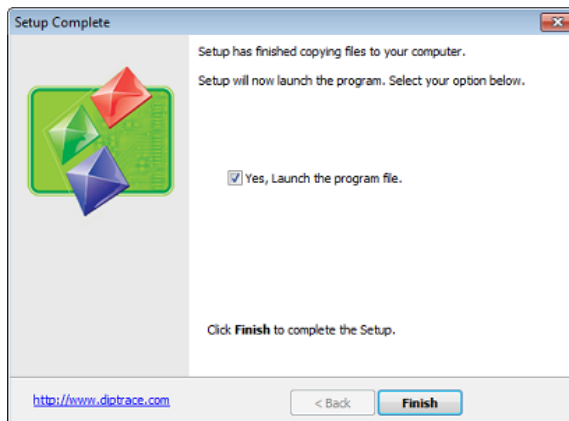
Setup Complete

Setup has finished copying files to your computer.

Setup will now launch the program. Select your option below.

Yes, Launch the program file.

Click **Finish** to complete the Setup.

http://www.diptrace.com

< Back

Finish